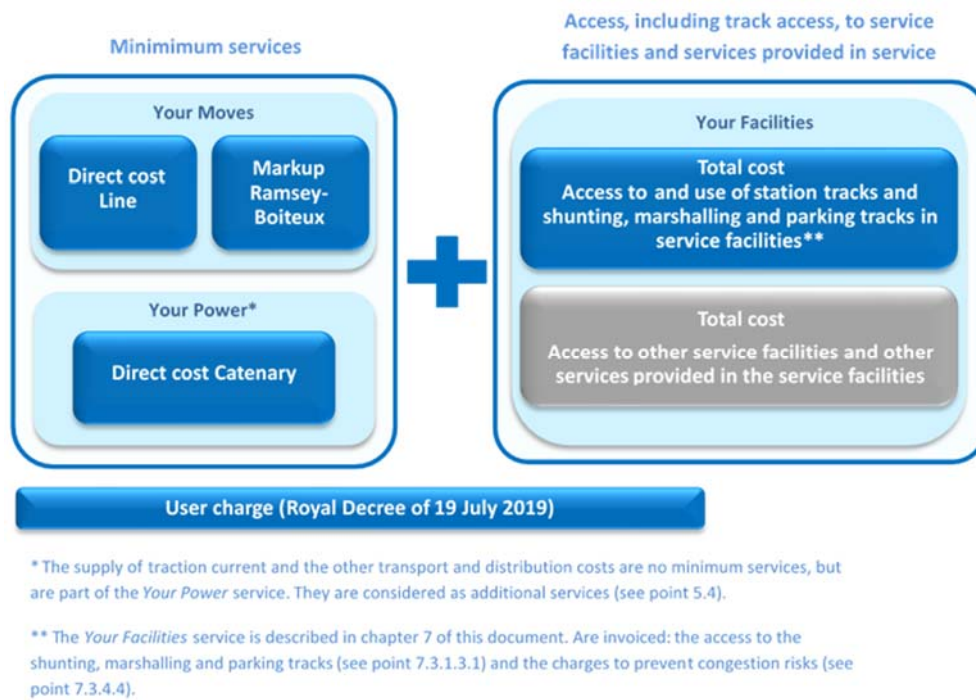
Minimum services

Access, including track access, to service facilities and services provided in service

Your Moves

Direct cost Line

Markup Ramsey-Boiteux

Your Power*

Direct cost Catenary

Your Facilities

Total cost
Access to and use of station tracks and shunting, marshalling and parking tracks in service facilities**

Total cost
Access to other service facilities and other services provided in the service facilities

User charge (Royal Decree of 19 July 2019)

* The supply of traction current and the other transport and distribution costs are no minimum services, but are part of the *Your Power* service. They are considered as additional services (see point 5.4).

** The *Your Facilities* service is described in chapter 7 of this document. Are invoiced: the access to the shunting, marshalling and parking tracks (see point 7.3.1.3.1) and the charges to prevent congestion risks (see point 7.3.4.4).